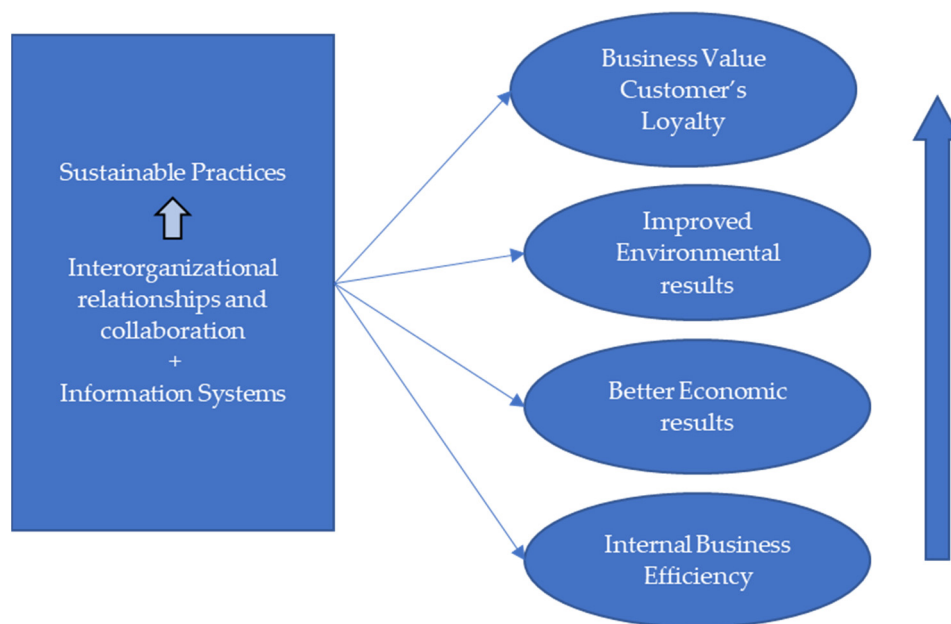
Sustainable Practices

Interorganizational relationships and collaboration
+
Information Systems

Business Value
Customer's
Loyalty

Improved
Environmental
results

Better Economic
results

Internal Business
Efficiency